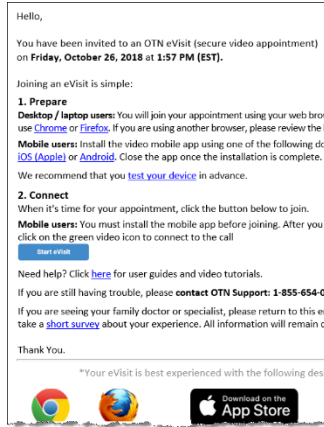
Hello,

You have been invited to an OTN eVisit (secure video appointment) on **Friday, October 26, 2018 at 1:57 PM (EST).**

Joining an eVisit is simple:

**1. Prepare**

**Desktop / laptop users:** You will join your appointment using your web bro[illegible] use Chrome or Firefox. If you are using another browser, please review the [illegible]

**Mobile users:** Install the video mobile app using one of the following do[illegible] iOS (Apple) or Android. Close the app once the installation is complete.

We recommend that you test your device in advance.

**2. Connect**

When it's time for your appointment, click the button below to join.

**Mobile users:** You must install the mobile app before joining. After you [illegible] click on the green video icon to connect to the call

Start eVisit

Need help? Click here for user guides and video tutorials.

If you are still having trouble, please **contact OTN Support: 1-855-654-0**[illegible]

If you are seeing your family doctor or specialist, please return to this e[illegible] take a short survey about your experience. All information will remain c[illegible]

Thank You.

*Your eVisit is best experienced with the following des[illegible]

Download on the App Store